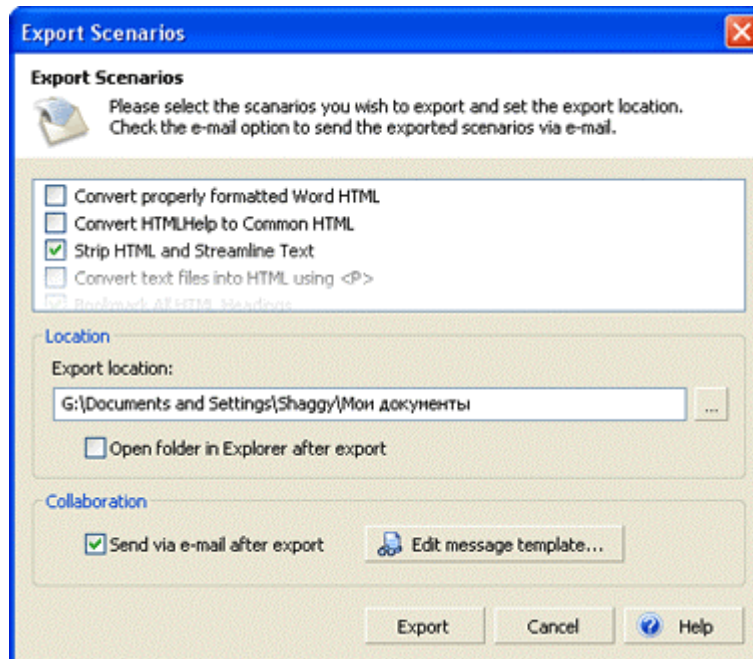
Export Scenarios

Export Scenarios

Please select the scenarios you wish to export and set the export location. Check the e-mail option to send the exported scenarios via e-mail.

Convert properly formatted Word HTML
Convert HTMLHelp to Common HTML
Strip HTML and Streamline Text
Convert text files into HTML using <P>
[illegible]

Location

Export location:

G:\Documents and Settings\Shaggy\Мои документы

...

Open folder in Explorer after export

Collaboration

Send via e-mail after export

Edit message template...

Export

Cancel

Help